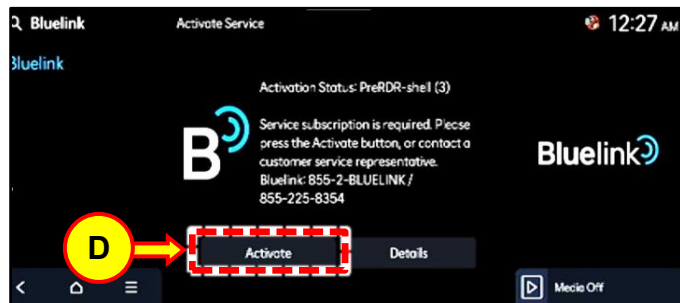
Bluelink
Activate Service
12:27 AM

Bluelink

Activation Status: PreRDR-shell (3)

Service subscription is required. Please press the Activate button, or contact a customer service representative.
Bluelink: 855-2-BLUELINK / 855-225-8354

Bluelink

D

Activate
Details

Media Off